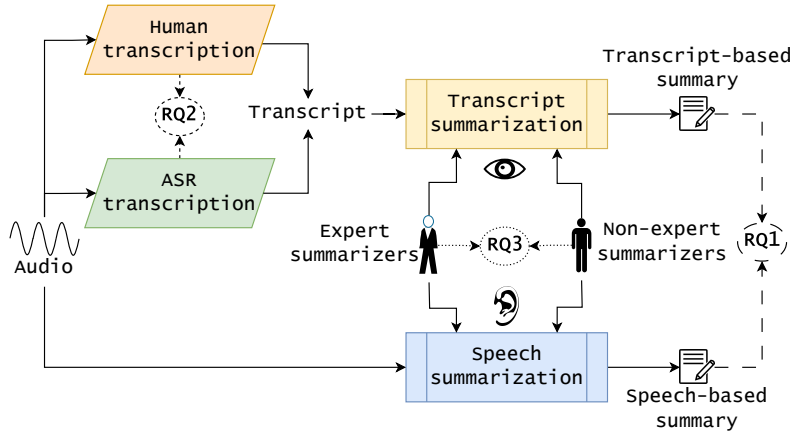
Human transcription

RQ2

ASR transcription

Transcript

Transcript summarization

Transcript-based summary

Expert summarizers

RQ3

Non-expert summarizers

RQ1

Audio

Speech summarization

Speech-based summary